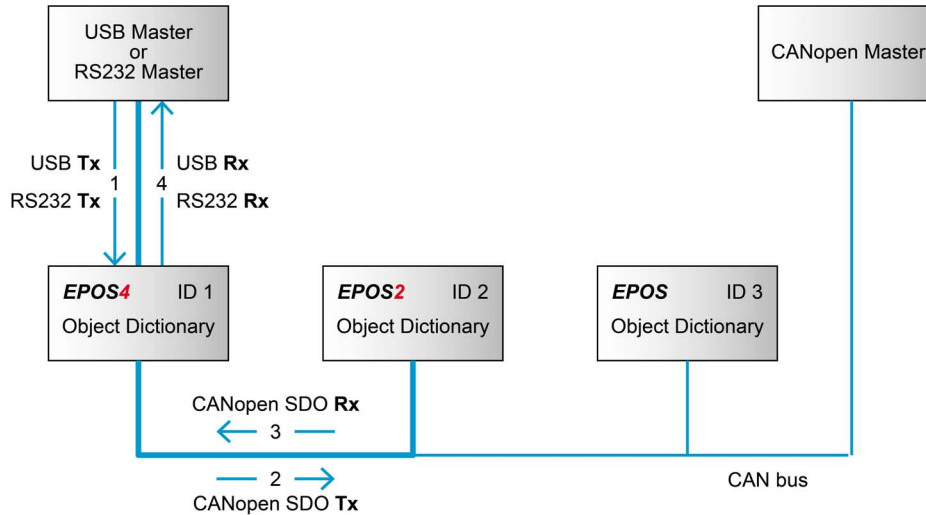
USB Master
or
RS232 Master

CANopen Master

USB Tx
RS232 Tx
1

4
USB Rx
RS232 Rx

EPOS4 ID 1
Object Dictionary

EPOS2 ID 2
Object Dictionary

EPOS ID 3
Object Dictionary

CANopen SDO Rx
3

2
CANopen SDO Tx

CAN bus